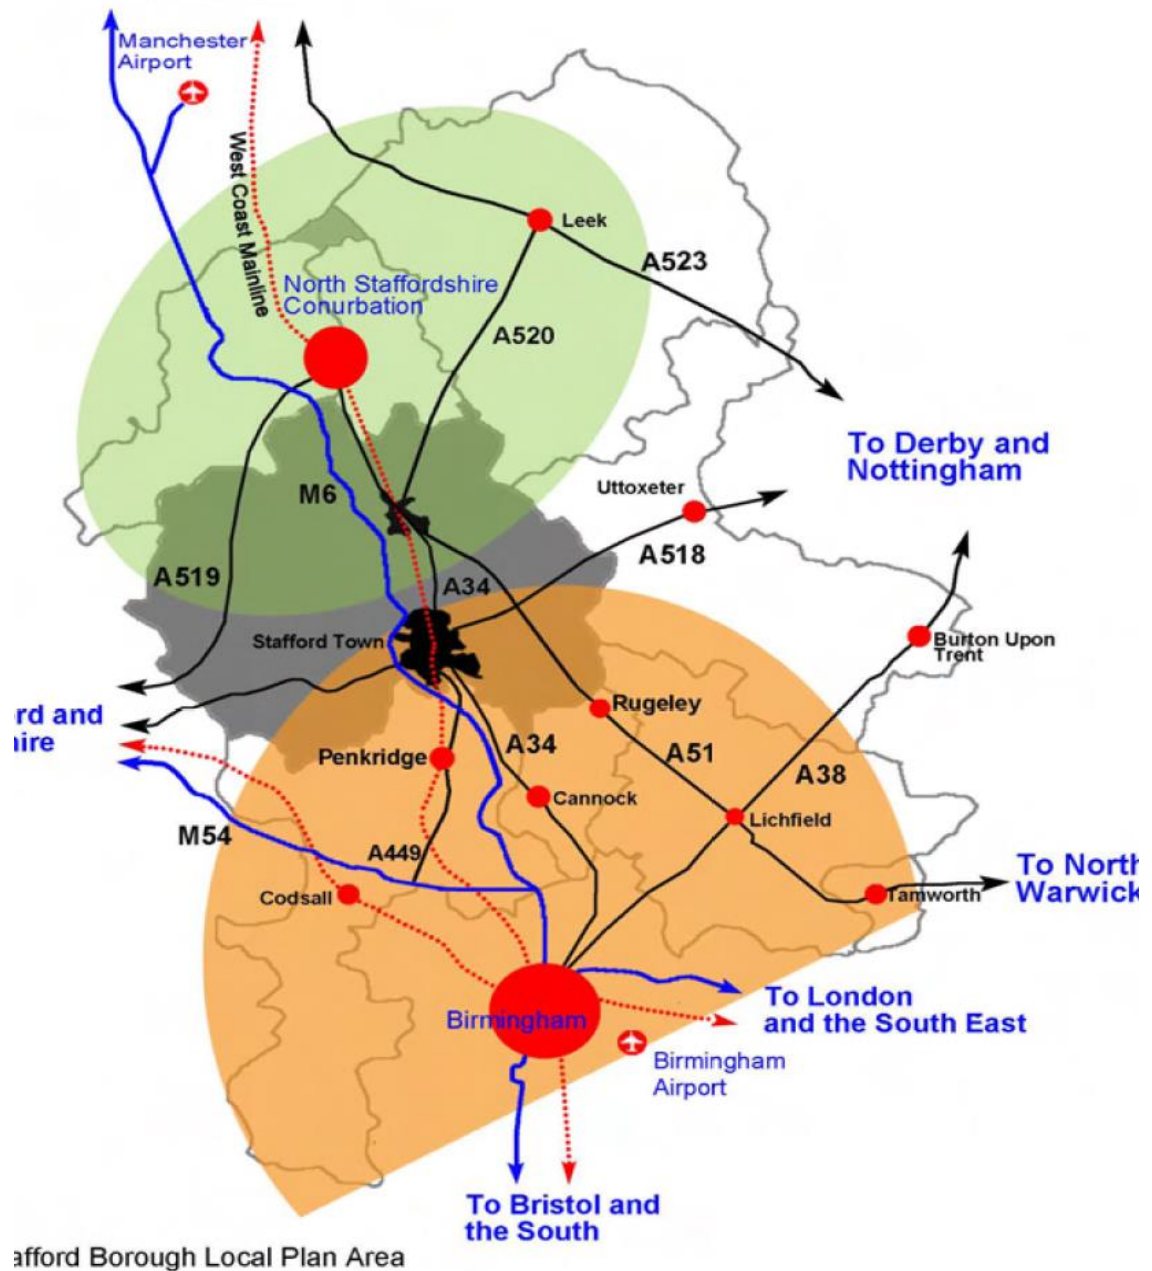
Manchester Airport

West Coast Mainline

Leek

A523

North Staffordshire Conurbation

A520

To Derby and Nottingham

Uttoxeter

M6

A518

A519

A34

Stafford Town

Burton Upon Trent

rd and
ire

Rugeley

Penkridge

A34

A51

A38

Cannock

Lichfield

M54

A449

To North
Warwick

Codsall

Tamworth

To London and the South East

Birmingham

Birmingham Airport

To Bristol and the South

afford Borough Local Plan Area